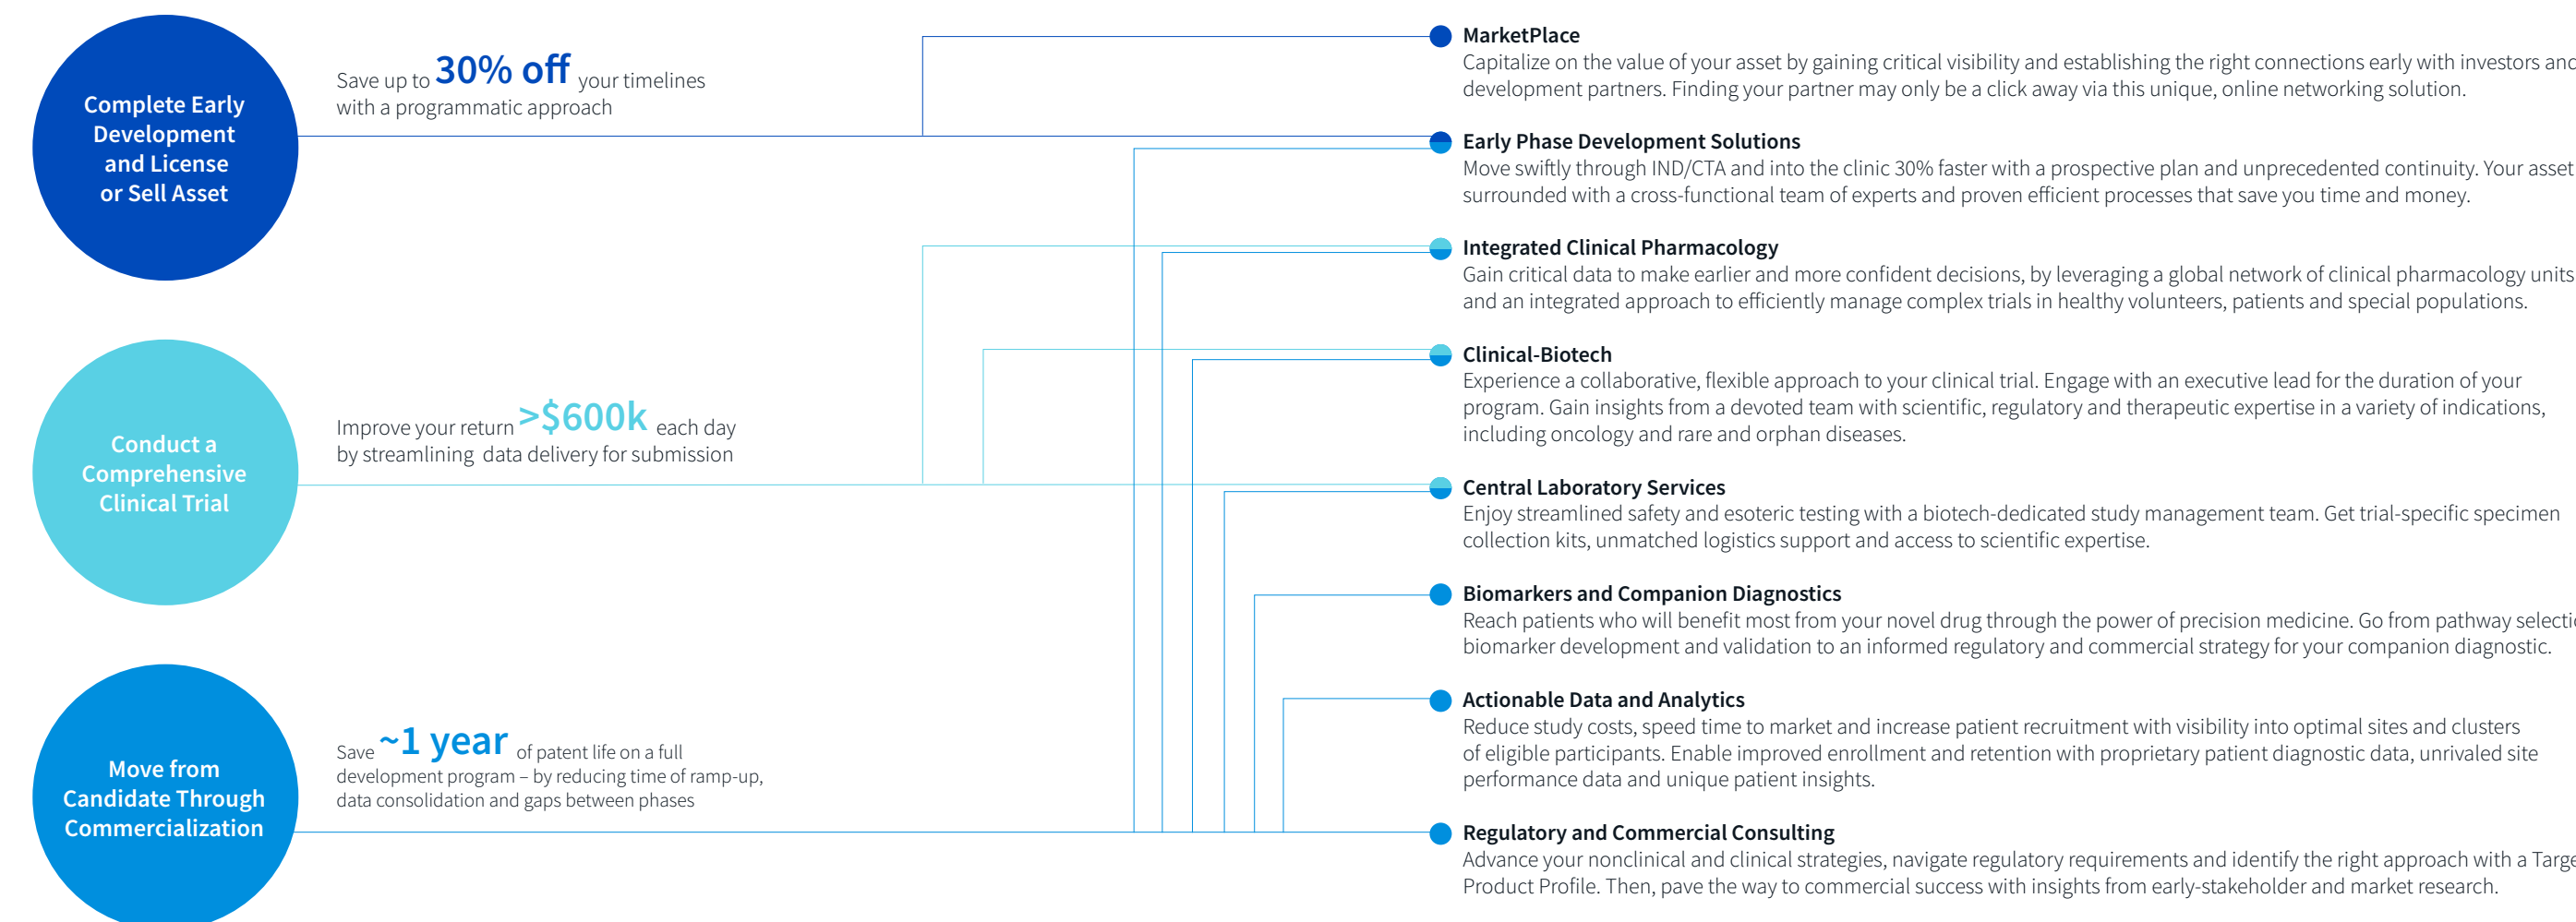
Complete Early Development and License or Sell Asset

Save up to 30% off your timelines with a programmatic approach

Conduct a Comprehensive Clinical Trial

Improve your return >$600k each day by streamlining data delivery for submission

Move from Candidate Through Commercialization

Save ~1 year of patent life on a full development program – by reducing time of ramp-up, data consolidation and gaps between phases

MarketPlace
Capitalize on the value of your asset by gaining critical visibility and establishing the right connections early with investors anc development partners. Finding your partner may only be a click away via this unique, online networking solution.

Early Phase Development Solutions
Move swiftly through IND/CTA and into the clinic 30% faster with a prospective plan and unprecedented continuity. Your asset surrounded with a cross-functional team of experts and proven efficient processes that save you time and money.

Integrated Clinical Pharmacology
Gain critical data to make earlier and more confident decisions, by leveraging a global network of clinical pharmacology units and an integrated approach to efficiently manage complex trials in healthy volunteers, patients and special populations.

Clinical-Biotech
Experience a collaborative, flexible approach to your clinical trial. Engage with an executive lead for the duration of your program. Gain insights from a devoted team with scientific, regulatory and therapeutic expertise in a variety of indications, including oncology and rare and orphan diseases.

Central Laboratory Services
Enjoy streamlined safety and esoteric testing with a biotech-dedicated study management team. Get trial-specific specimen collection kits, unmatched logistics support and access to scientific expertise.

Biomarkers and Companion Diagnostics
Reach patients who will benefit most from your novel drug through the power of precision medicine. Go from pathway selecti biomarker development and validation to an informed regulatory and commercial strategy for your companion diagnostic.

Actionable Data and Analytics
Reduce study costs, speed time to market and increase patient recruitment with visibility into optimal sites and clusters of eligible participants. Enable improved enrollment and retention with proprietary patient diagnostic data, unrivaled site performance data and unique patient insights.

Regulatory and Commercial Consulting
Advance your nonclinical and clinical strategies, navigate regulatory requirements and identify the right approach with a Targe Product Profile. Then, pave the way to commercial success with insights from early-stakeholder and market research.